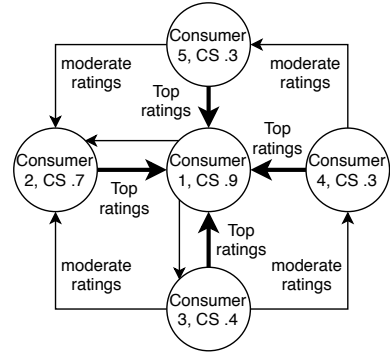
Consumer 5, CS .3

moderate ratings

Top ratings

moderate ratings

Top ratings

Consumer 2, CS .7

Consumer 1, CS .9

Consumer 4, CS .3

Top ratings

Top ratings

moderate ratings

moderate ratings

Consumer 3, CS .4